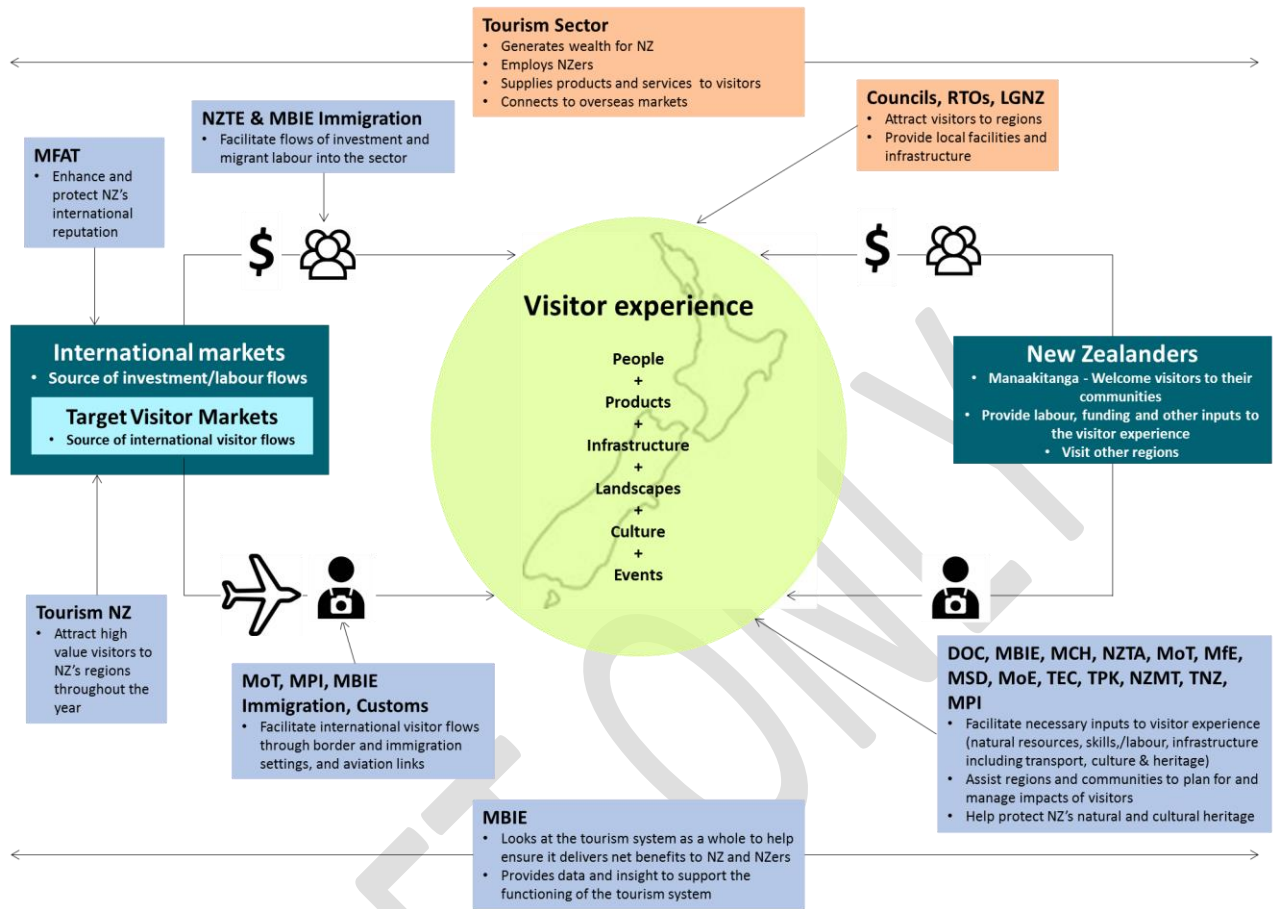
Tourism Sector
- Generates wealth for NZ
- Employs NZers
- Supplies products and services to visitors
- Connects to overseas markets

NZTE & MBIE Immigration
- Facilitate flows of investment and migrant labour into the sector

Councils, RTOs, LGNZ
- Attract visitors to regions
- Provide local facilities and infrastructure

MFAT
- Enhance and protect NZ's international reputation

$

$

Visitor experience

People
+
Products
+
Infrastructure
+
Landscapes
+
Culture
+
Events

International markets
- Source of investment/labour flows

Target Visitor Markets
- Source of international visitor flows

New Zealanders
- Manaakitanga - Welcome visitors to their communities
- Provide labour, funding and other inputs to the visitor experience
- Visit other regions

Tourism NZ
- Attract high value visitors to NZ's regions throughout the year

MoT, MPI, MBIE Immigration, Customs
- Facilitate international visitor flows through border and immigration settings, and aviation links

DOC, MBIE, MCH, NZTA, MoT, MfE, MSD, MoE, TEC, TPK, NZMT, TNZ, MPI
- Facilitate necessary inputs to visitor experience (natural resources, skills,/labour, infrastructure including transport, culture & heritage)
- Assist regions and communities to plan for and manage impacts of visitors
- Help protect NZ's natural and cultural heritage

MBIE
- Looks at the tourism system as a whole to help ensure it delivers net benefits to NZ and NZers
- Provides data and insight to support the functioning of the tourism system